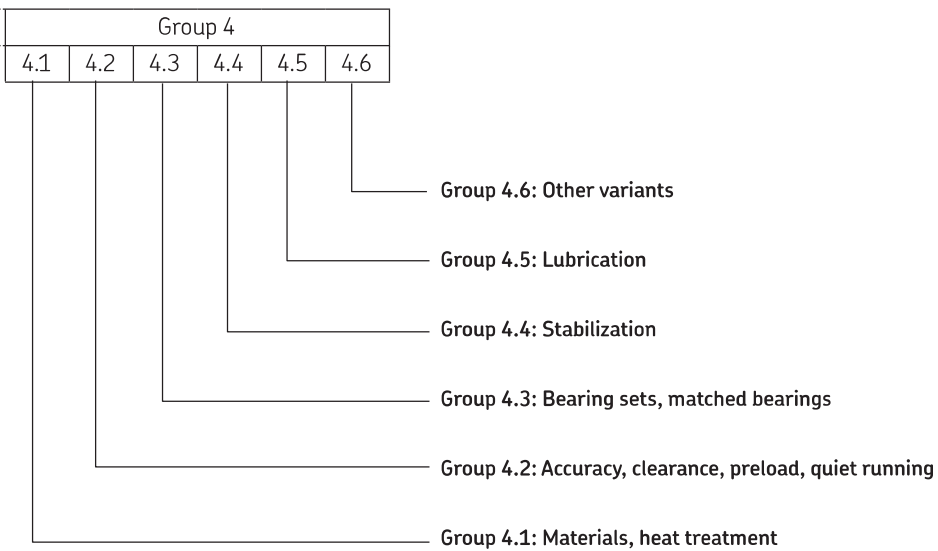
| Group 4 | | | | | |
|---|---|---|---|---|---|
| 4.1 | 4.2 | 4.3 | 4.4 | 4.5 | 4.6 |

Group 4.6: Other variants

Group 4.5: Lubrication

Group 4.4: Stabilization

Group 4.3: Bearing sets, matched bearings

Group 4.2: Accuracy, clearance, preload, quiet running

Group 4.1: Materials, heat treatment